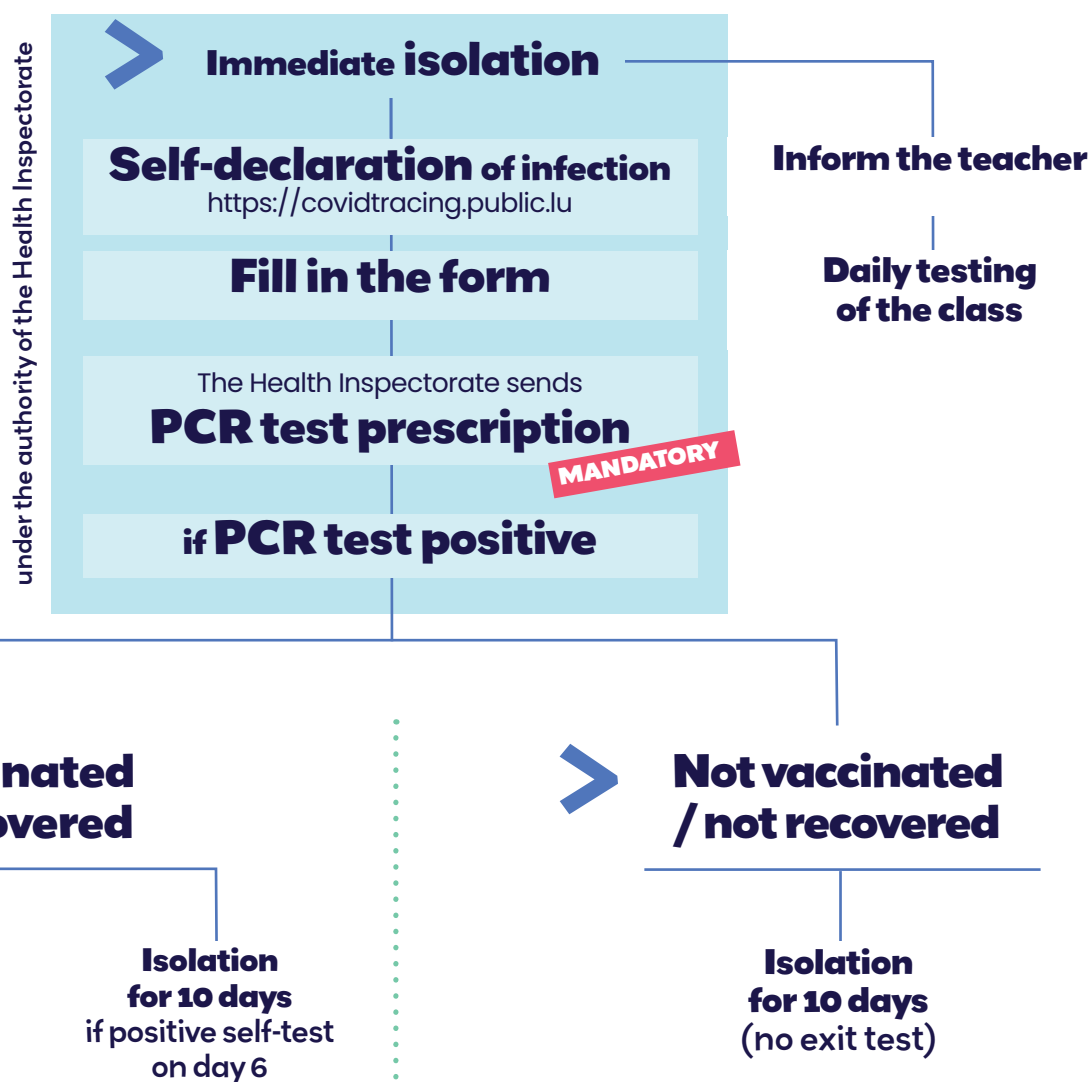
under the authority of the Health Inspectorate

Immediate isolation

Self-declaration of infection
https://covidtracing.public.lu

Fill in the form

The Health Inspectorate sends
PCR test prescription
MANDATORY

if PCR test positive

Inform the teacher

Daily testing of the class

nated
overed

Isolation for 10 days
if positive self-test on day 6

Not vaccinated / not recovered

Isolation for 10 days
(no exit test)